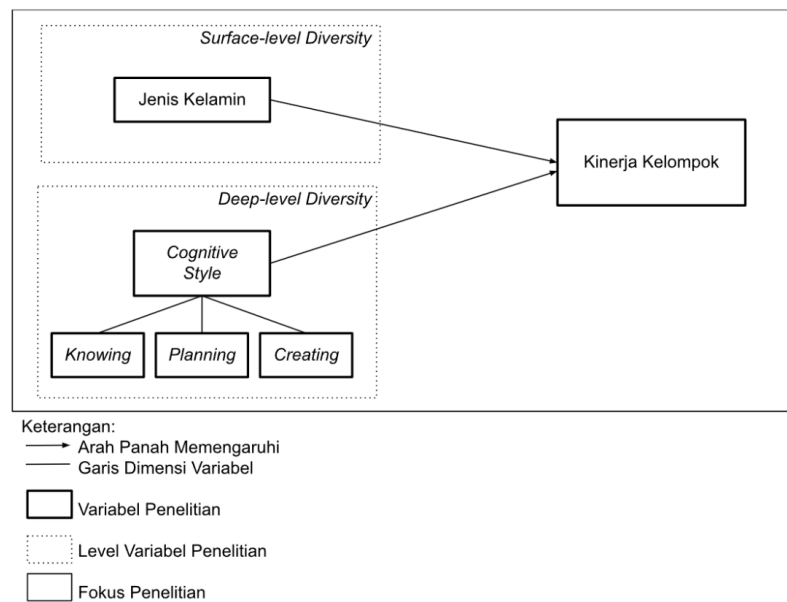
Surface-level Diversity

Jenis Kelamin

Kinerja Kelompok

Deep-level Diversity

Cognitive Style

Knowing

Planning

Creating

Keterangan:
Arah Panah Memengaruhi
Garis Dimensi Variabel

Variabel Penelitian

Level Variabel Penelitian

Fokus Penelitian